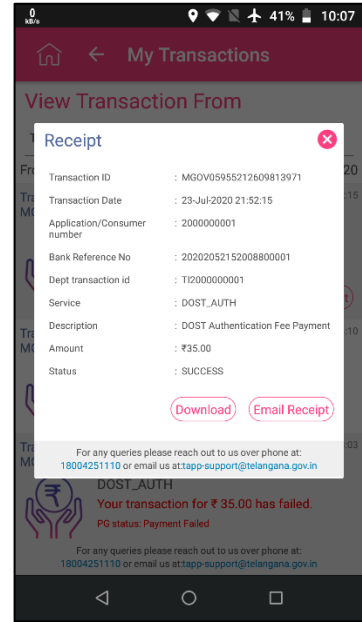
0 kB/s 41% 10:07

My Transactions

View Transaction From

Fr 20

Tra :15
MG

Tra :10
MG

Tra :03
MG

Receipt

| | |
|---|---|
| Transaction ID | : MGOV05955212609813971 |
| Transaction Date | : 23-Jul-2020 21:52:15 |
| Application/Consumer number | : 2000000001 |
| Bank Reference No | : 20202052152008800001 |
| Dept transaction id | : TI2000000001 |
| Service | : DOST_AUTH |
| Description | : DOST Authentication Fee Payment |
| Amount | : ₹35.00 |
| Status | : SUCCESS |

Download Email Receipt

For any queries please reach out to us over phone at: 18004251110 or email us at:tapp-support@telangana.gov.in

DOST_AUTH
Your transaction for ₹ 35.00 has failed.
PG status: Payment Failed

For any queries please reach out to us over phone at: 18004251110 or email us at:tapp-support@telangana.gov.in